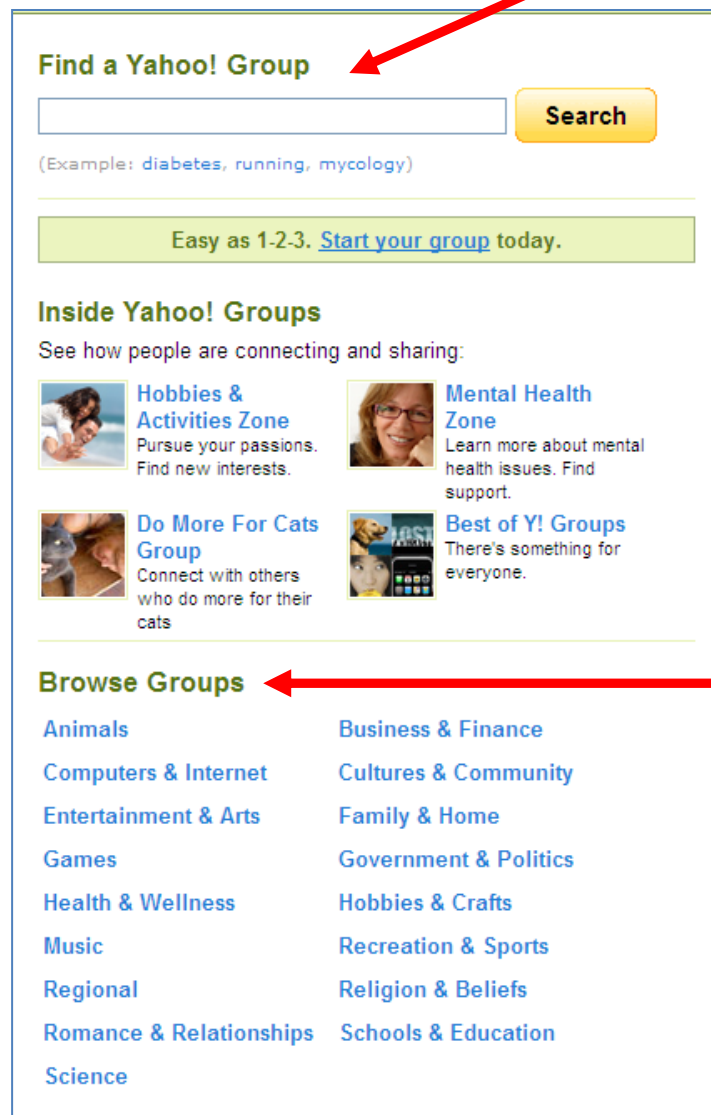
Find a Yahoo! Group

Search

(Example: diabetes, running, mycology)

Easy as 1-2-3. Start your group today.

Inside Yahoo! Groups

See how people are connecting and sharing:

Hobbies & Activities Zone
Pursue your passions. Find new interests.

Mental Health Zone
Learn more about mental health issues. Find support.

Do More For Cats Group
Connect with others who do more for their cats

Best of Y! Groups
There's something for everyone.

Browse Groups

Animals
Computers & Internet
Entertainment & Arts
Games
Health & Wellness
Music
Regional
Romance & Relationships
Science

Business & Finance
Cultures & Community
Family & Home
Government & Politics
Hobbies & Crafts
Recreation & Sports
Religion & Beliefs
Schools & Education